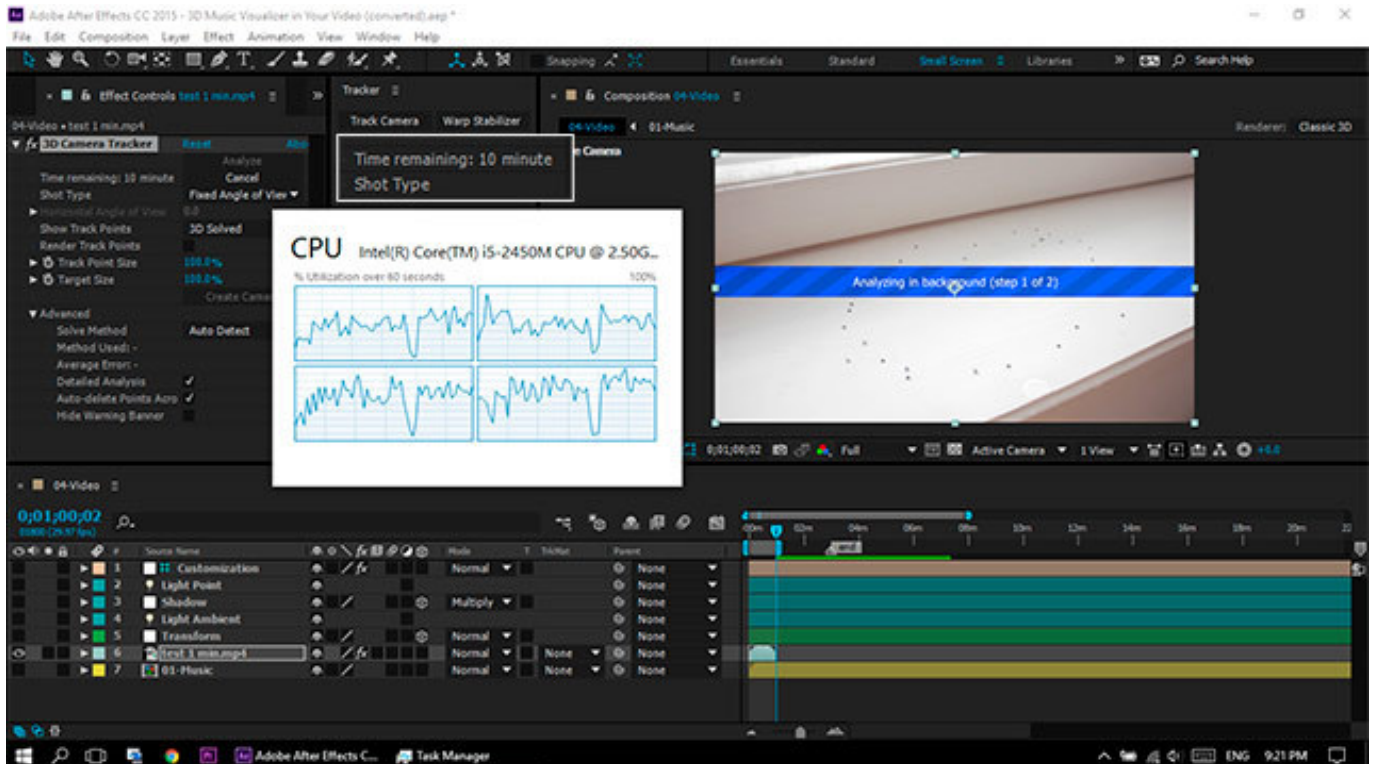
Adobe After Effects CC 2015 - 3D Music Visualizer in Your Video (converted).aep *

File Edit Composition Layer Effect Animation View Window Help

Snapping

Essentials Standard Small Screen Libraries » Search Help

Effect Controls test 1 min.mp4

04-Video • test 1 min.mp4

fx 3D Camera Tracker Reset Abo

Analyze

Time remaining: 10 minute Cancel

Shot Type Fixed Angle of View

Horizontal Angle of View 0.0

Show Track Points 3D Solved

Render Track Points

Track Point Size 100.0%

Target Size 100.0%

Create Came

Advanced

Solve Method Auto Detect

Method Used: -

Average Error: -

Detailed Analysis ✓

Auto-delete Points Acro ✓

Hide Warning Banner

Tracker

Track Camera Warp Stabilizer

Time remaining: 10 minute

Shot Type

CPU Intel(R) Core(TM) i5-2450M CPU @ 2.50G...

% Utilization over 60 seconds 100%

Composition 04-Video

04-Video 01-Music

Renderer: Classic 3D

Camera

Analyzing in background (step 1 of 2)

0;01;00;02 Full Active Camera 1 View +0.0

04-Video

0;01;00;02
01800 (29.97 fps)

Source Name Mode T TrkMat Parent

| # | Source Name | Mode | TrkMat | Parent |
|---|---|---|---|---|
| 1 | Customization | Normal | | None |
| 2 | Light Point | | | None |
| 3 | Shadow | Multiply | | None |
| 4 | Light Ambient | | | None |
| 5 | Transform | Normal | | None |
| 6 | test 1 min.mp4 | Normal | None | None |
| 7 | 01-Music | Normal | None | None |

00m 02m 04m 06m 08m 10m 12m 14m 16m 18m 20m

Adobe After Effects C... Task Manager

ENG 9:21 PM